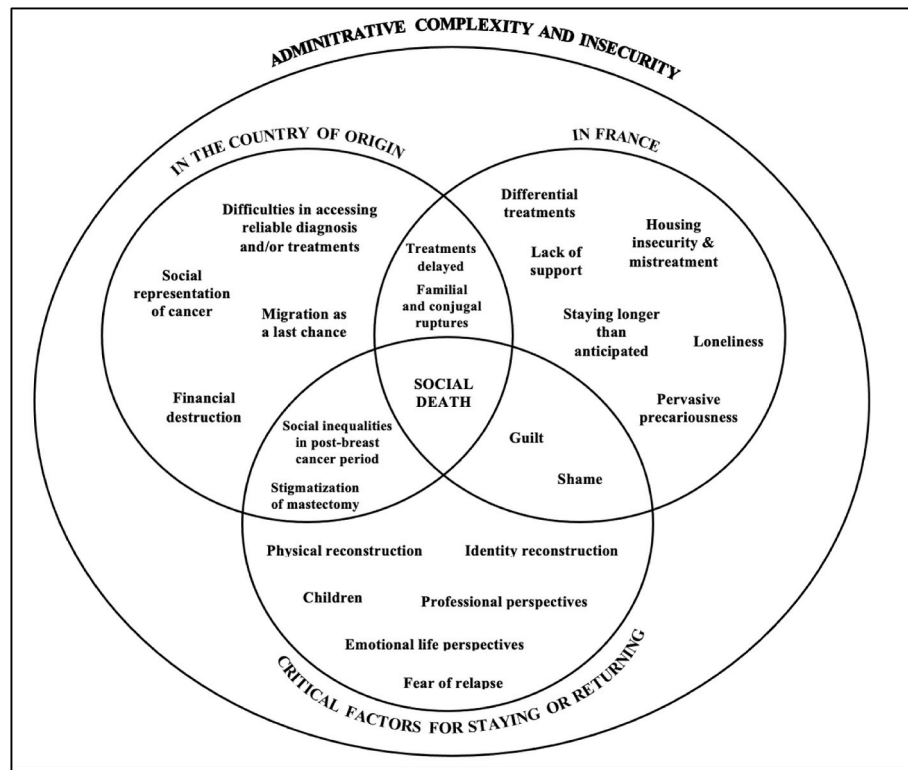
ADMINITRATIVE COMPLEXITY AND INSECURITY

IN THE COUNTRY OF ORIGIN

IN FRANCE

Difficulties in accessing reliable diagnosis and/or treatments

Social representation of cancer

Migration as a last chance

Financial destruction

Treatments delayed

Familial and conjugal ruptures

Differential treatments

Lack of support

Housing insecurity & mistreatment

Staying longer than anticipated

Loneliness

Pervasive precariousness

SOCIAL DEATH

Social inequalities in post-breast cancer period

Stigmatization of mastectomy

Guilt

Shame

Physical reconstruction

Identity reconstruction

Children

Professional perspectives

Emotional life perspectives

Fear of relapse

CRITICAL FACTORS FOR STAYING OR RETURNING